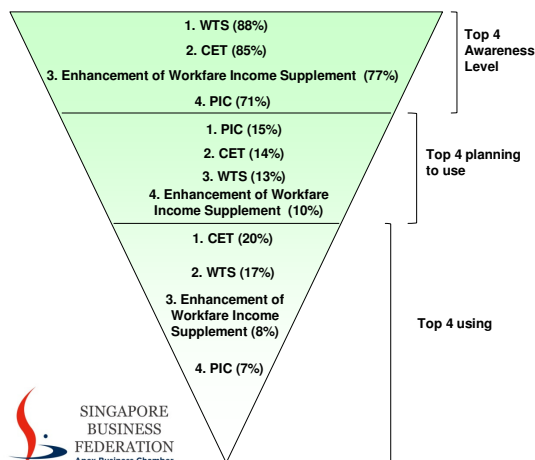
1. WTS (88%)

2. CET (85%)

3. Enhancement of Workfare Income Supplement (77%)

4. PIC (71%)

Top 4 Awareness Level

1. PIC (15%)

2. CET (14%)

3. WTS (13%)

4. Enhancement of Workfare Income Supplement (10%)

Top 4 planning to use

1. CET (20%)

2. WTS (17%)

3. Enhancement of Workfare Income Supplement (8%)

4. PIC (7%)

Top 4 using

SINGAPORE BUSINESS FEDERATION
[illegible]